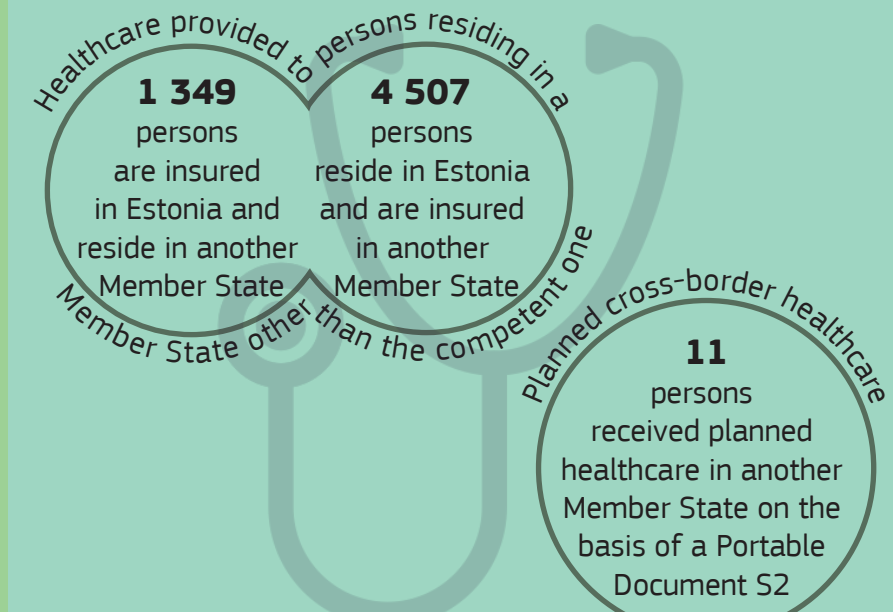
Healthcare provided to persons residing in a Member State other than the competent one

1 349
persons are insured in Estonia and reside in another Member State

4 507
persons reside in Estonia and are insured in another Member State

Planned cross-border healthcare

11
persons received planned healthcare in another Member State on the basis of a Portable Document S2